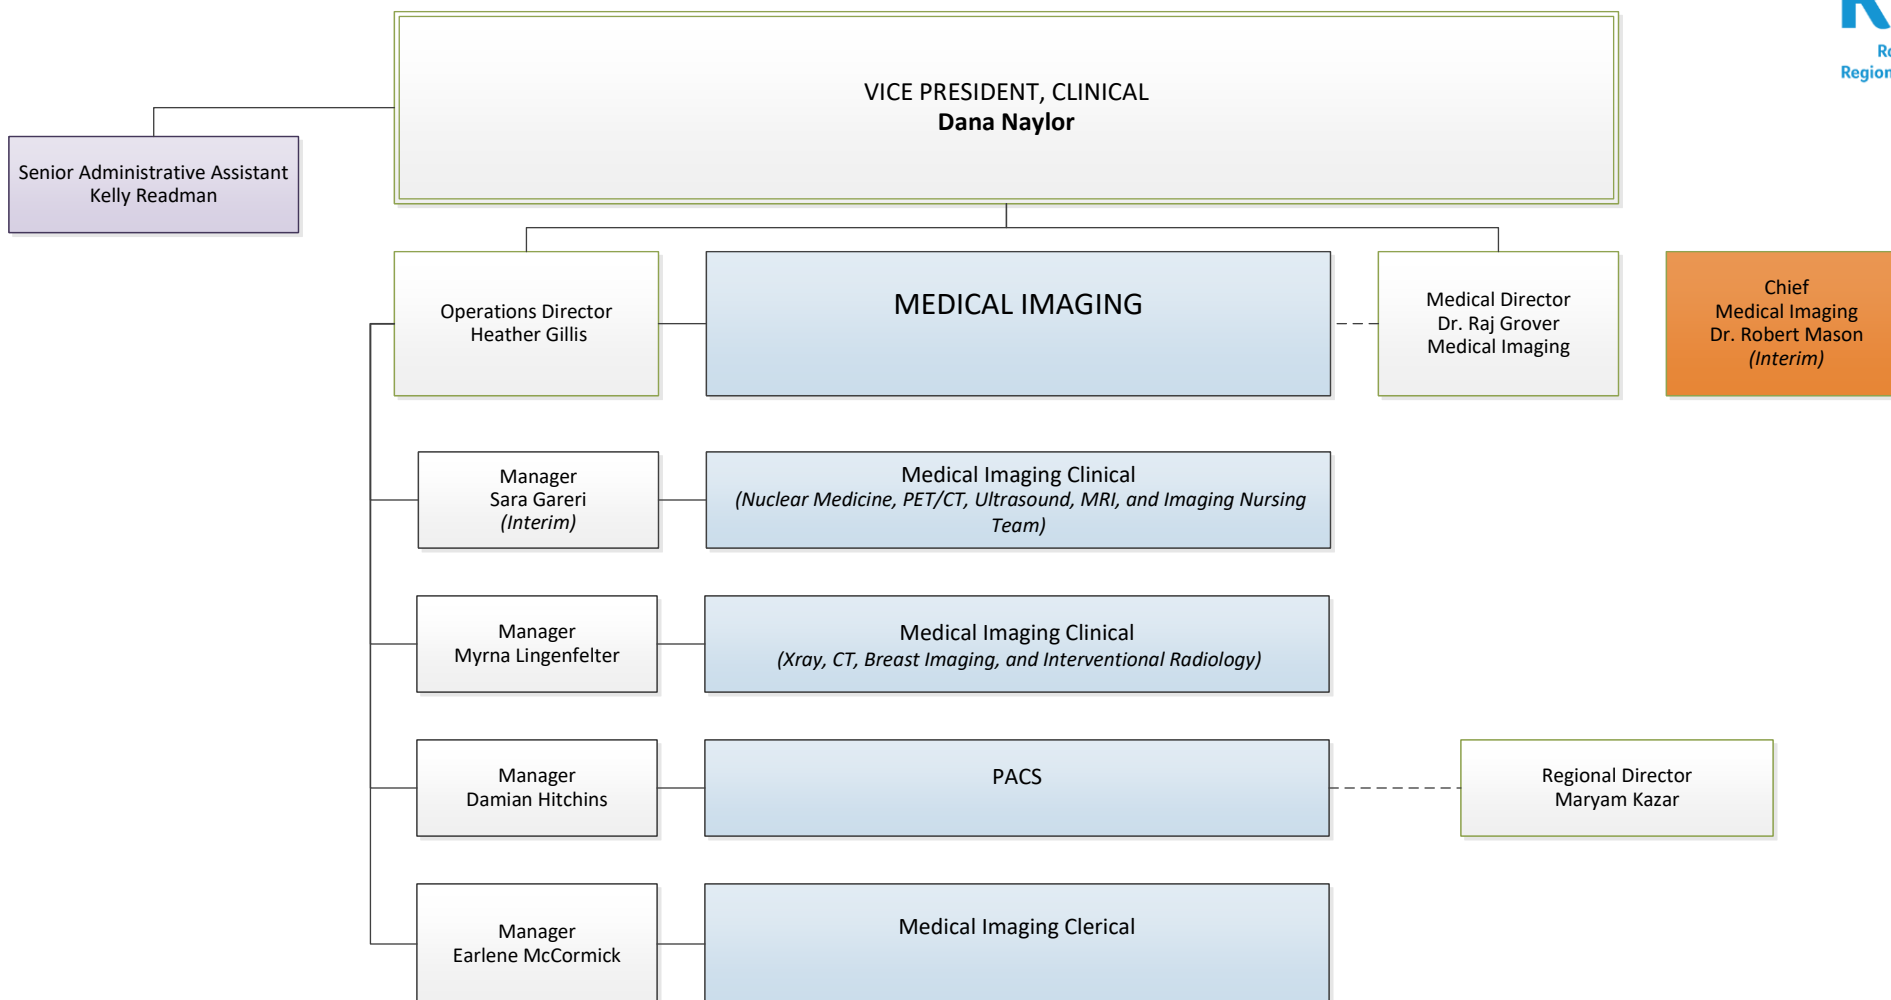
VICE PRESIDENT, CLINICAL
**Dana Naylor**

Senior Administrative Assistant
Kelly Readman

Operations Director
Heather Gillis

MEDICAL IMAGING

Medical Director
Dr. Raj Grover
Medical Imaging

Chief
Medical Imaging
Dr. Robert Mason
*(Interim)*

Manager
Sara Gareri
*(Interim)*

Medical Imaging Clinical
*(Nuclear Medicine, PET/CT, Ultrasound, MRI, and Imaging Nursing Team)*

Manager
Myrna Lingenfelter

Medical Imaging Clinical
*(Xray, CT, Breast Imaging, and Interventional Radiology)*

Manager
Damian Hitchins

PACS

Regional Director
Maryam Kazar

Manager
Earlene McCormick

Medical Imaging Clerical

R
Re
Region